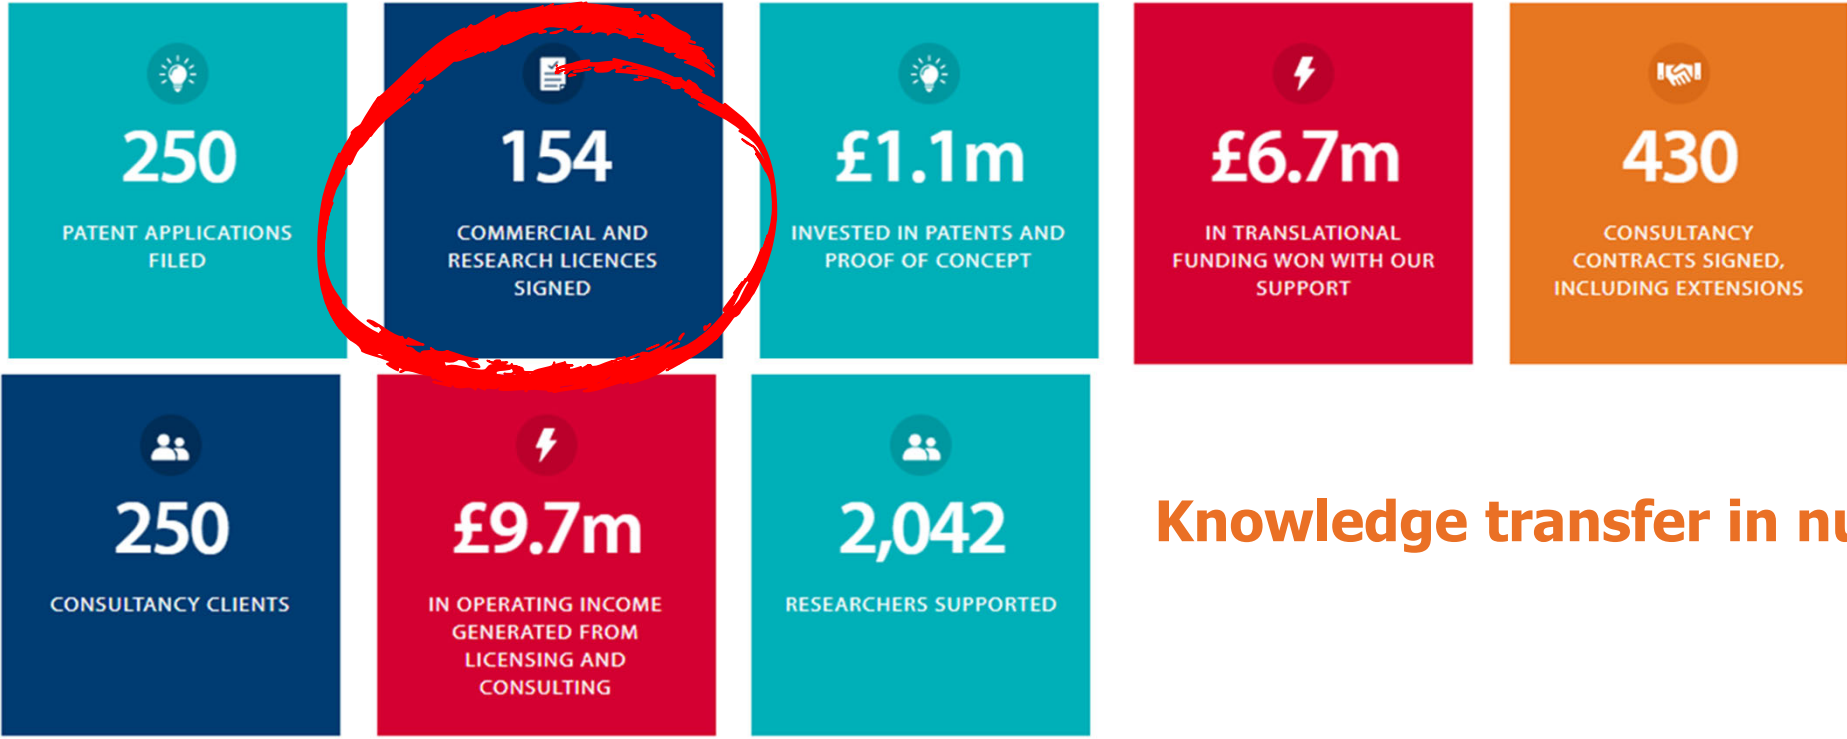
250

PATENT APPLICATIONS FILED

154

COMMERCIAL AND RESEARCH LICENCES SIGNED

£1.1m

INVESTED IN PATENTS AND PROOF OF CONCEPT

£6.7m

IN TRANSLATIONAL FUNDING WON WITH OUR SUPPORT

430

CONSULTANCY CONTRACTS SIGNED, INCLUDING EXTENSIONS

250

CONSULTANCY CLIENTS

£9.7m

IN OPERATING INCOME GENERATED FROM LICENSING AND CONSULTING

2,042

RESEARCHERS SUPPORTED

Knowledge transfer in nu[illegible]